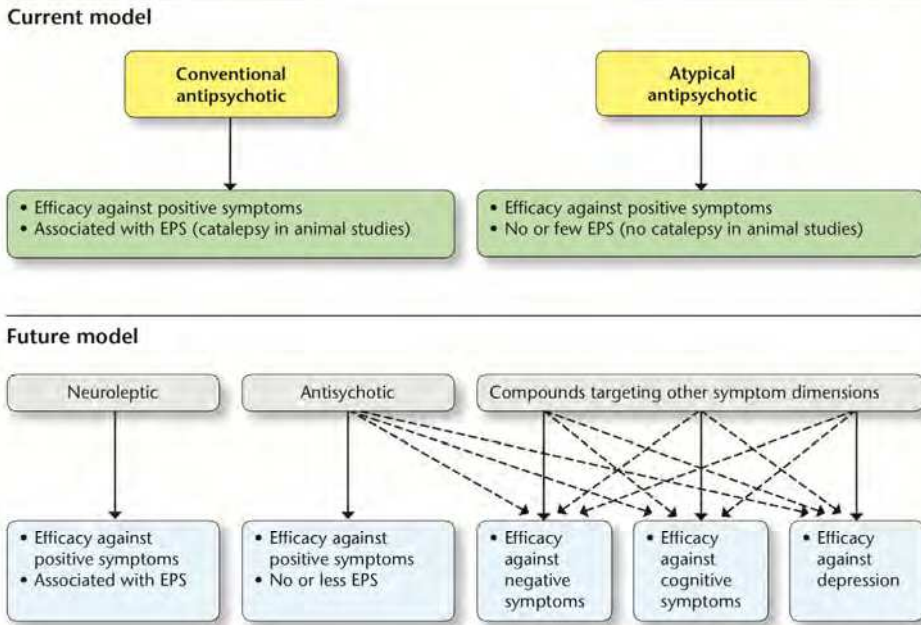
Current model

Conventional antipsychotic

Atypical antipsychotic

• Efficacy against positive symptoms
• Associated with EPS (catalepsy in animal studies)

• Efficacy against positive symptoms
• No or few EPS (no catalepsy in animal studies)

Future model

Neuroleptic

Antisychotic

Compounds targeting other symptom dimensions

• Efficacy against positive symptoms
• Associated with EPS

• Efficacy against positive symptoms
• No or less EPS

• Efficacy against negative symptoms

• Efficacy against cognitive symptoms

• Efficacy against depression